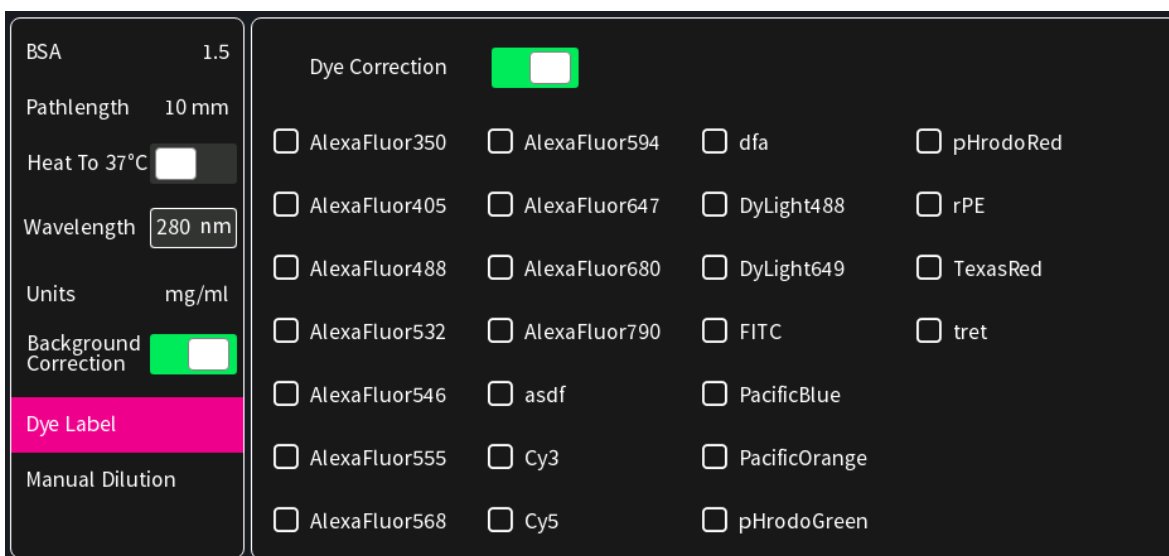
BSA 1.5

Pathlength 10 mm

Heat To 37°C

Wavelength 280 nm

Units mg/ml

Background Correction

Dye Label

Manual Dilution

Dye Correction

AlexaFluor350
AlexaFluor405
AlexaFluor488
AlexaFluor532
AlexaFluor546
AlexaFluor555
AlexaFluor568

AlexaFluor594
AlexaFluor647
AlexaFluor680
AlexaFluor790
asdf
Cy3
Cy5

dfa
DyLight488
DyLight649
FITC
PacificBlue
PacificOrange
pHrodoGreen

pHrodoRed
rPE
TexasRed
tret